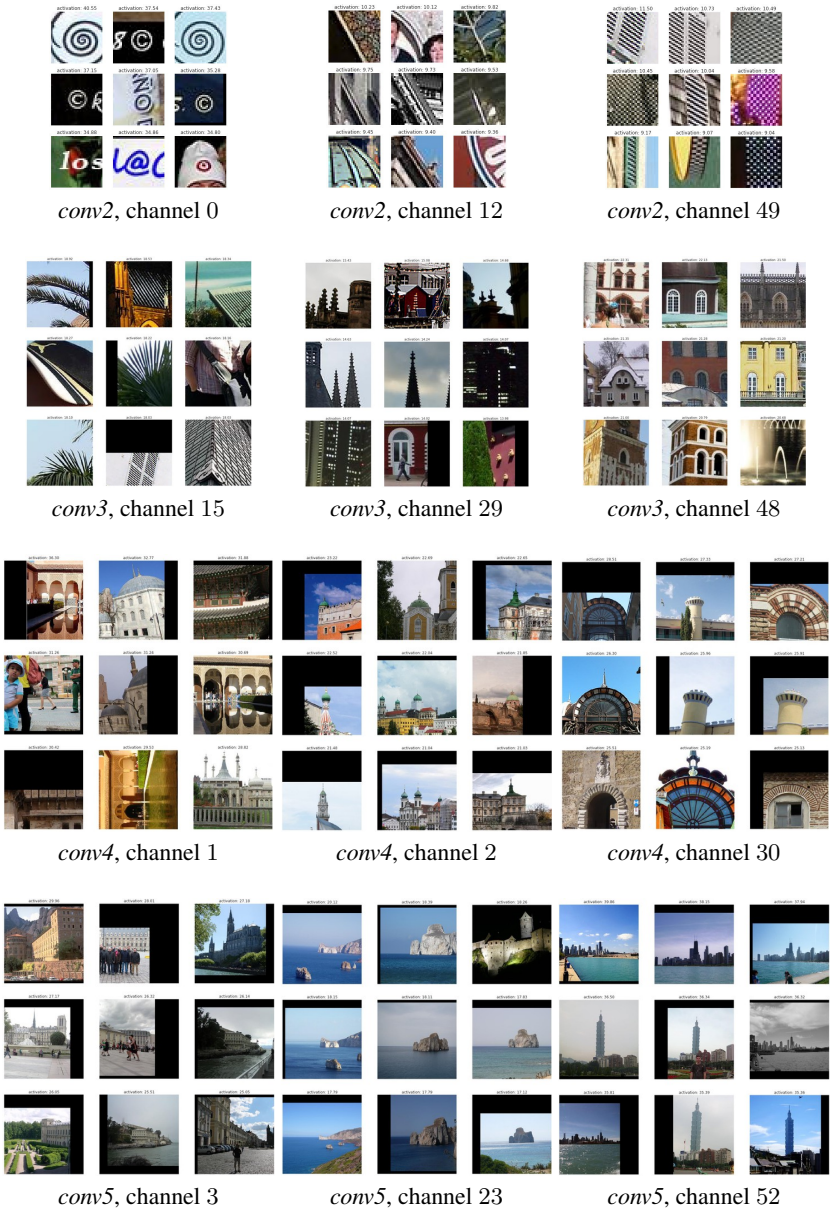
activation: 40.55 activation: 37.54 activation: 37.43
activation: 37.15 activation: 37.05 activation: 35.24
activation: 34.88 activation: 34.86 activation: 34.80

conv2, channel 0

activation: 10.25 activation: 10.12 activation: 9.82
activation: 9.75 activation: 9.73 activation: 9.53
activation: 9.45 activation: 9.40 activation: 9.36

conv2, channel 12

activation: 11.50 activation: 10.73 activation: 10.49
activation: 10.45 activation: 10.04 activation: 9.58
activation: 9.17 activation: 9.07 activation: 9.04

conv2, channel 49

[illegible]

conv3, channel 15

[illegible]

conv3, channel 29

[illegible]

conv3, channel 48

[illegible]

conv4, channel 1

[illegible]

conv4, channel 2

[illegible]

conv4, channel 30

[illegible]

conv5, channel 3

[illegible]

conv5, channel 23

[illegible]

conv5, channel 52